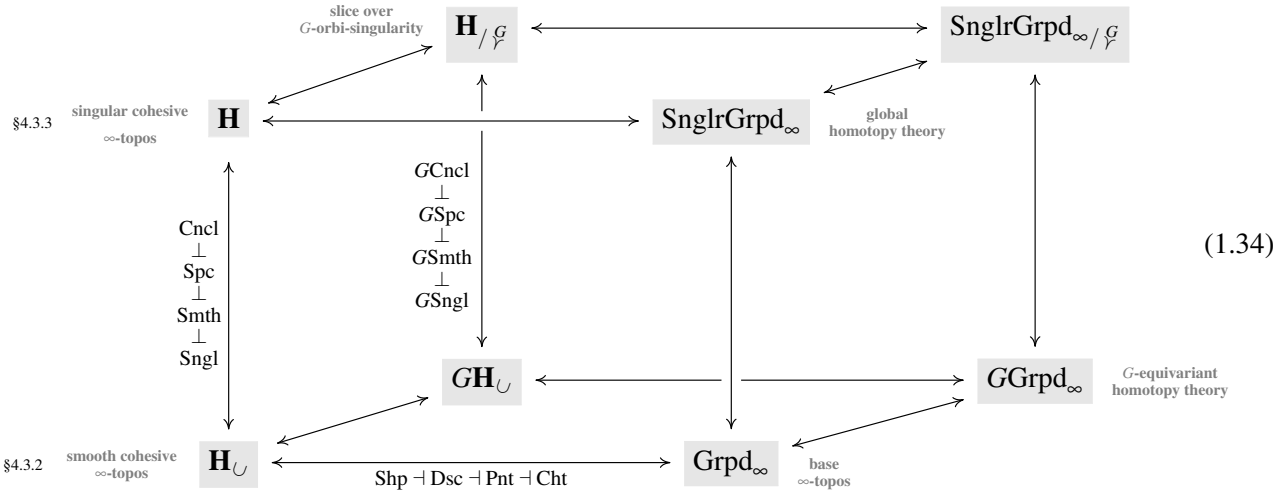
slice over
$G$-orbi-singularity

$\mathbf{H}_{/\, \mathcal{G}\!\!\!\!/}$

$\mathrm{SnglrGrpd}_{\infty /\, \mathcal{G}\!\!\!\!/}$

§4.3.3 singular cohesive $\infty$-topos

$\mathbf{H}$

$\mathrm{SnglrGrpd}_{\infty}$

global homotopy theory

$G$Cncl
$\perp$
$G$Spc
$\perp$
$G$Smth
$\perp$
$G$Sngl

Cncl
$\perp$
Spc
$\perp$
Smth
$\perp$
Sngl

(1.34)

$G\mathbf{H}_{\cup}$

$G\mathrm{Grpd}_{\infty}$

$G$-equivariant homotopy theory

§4.3.2 smooth cohesive $\infty$-topos

$\mathbf{H}_{\cup}$

Shp $\dashv$ Dsc $\dashv$ Pnt $\dashv$ Cht

$\mathrm{Grpd}_{\infty}$

base $\infty$-topos